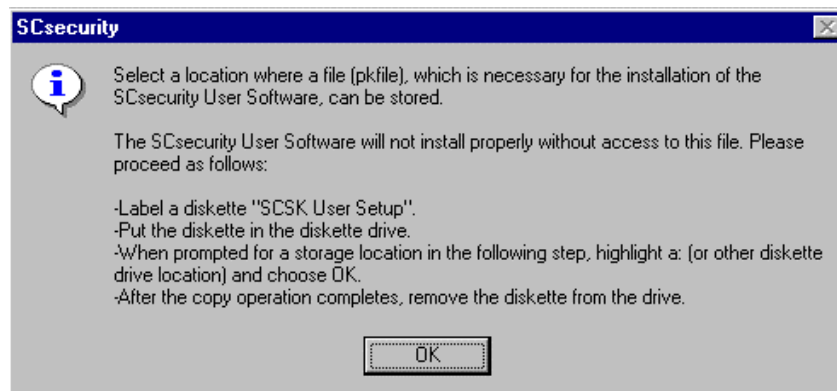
SCsecurity

Select a location where a file (pkfile), which is necessary for the installation of the SCsecurity User Software, can be stored.

The SCsecurity User Software will not install properly without access to this file. Please proceed as follows:

-Label a diskette "SCSK User Setup".
-Put the diskette in the diskette drive.
-When prompted for a storage location in the following step, highlight a: (or other diskette drive location) and choose OK.
-After the copy operation completes, remove the diskette from the drive.

OK